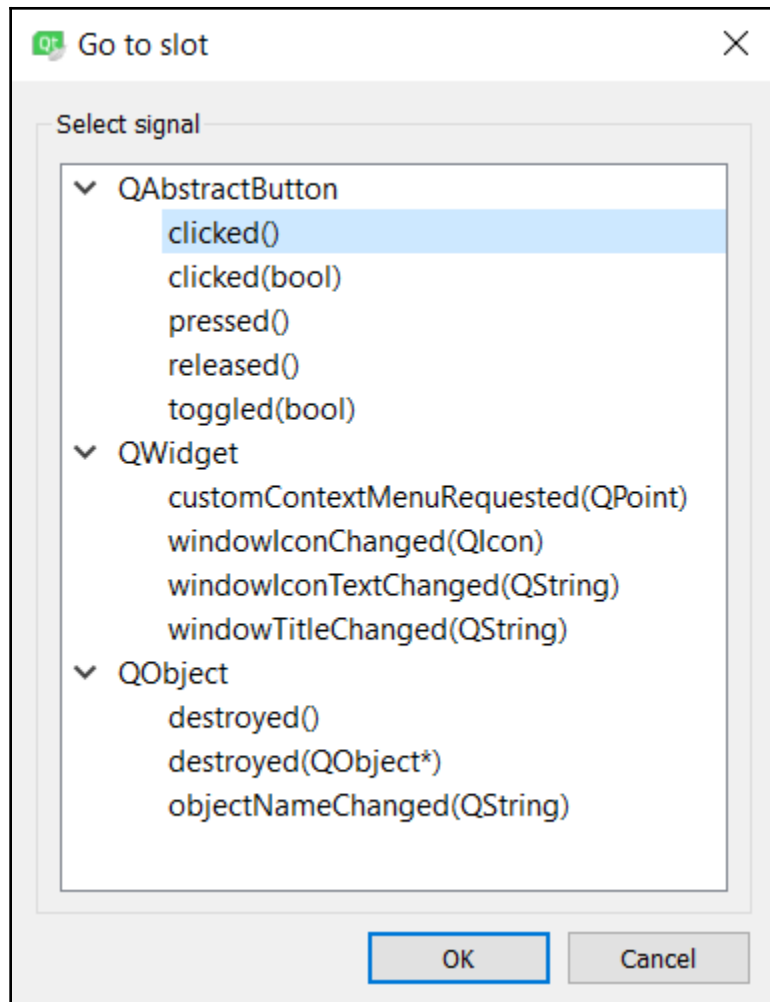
Go to slot

Select signal

QAbstractButton
clicked()
clicked(bool)
pressed()
released()
toggled(bool)
QWidget
customContextMenuRequested(QPoint)
windowIconChanged(QIcon)
windowIconTextChanged(QString)
windowTitleChanged(QString)
QObject
destroyed()
destroyed(QObject*)
objectNameChanged(QString)

OK
Cancel